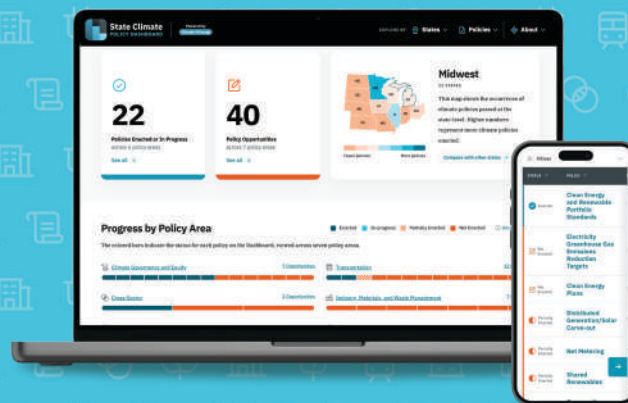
State Climate
POLICY DASHBOARD

EXPLORE BY States Policies About

22
Policies Enacted or In Progress
See all

40
Policy Opportunities
See all

Midwest
This map shows the occurrence of climate policies passed at the state level. Higher numbers represent more climate policies enacted.
Fewer policies
More policies
Compare with other states

Progress by Policy Area
Enacted
In progress
Partially Enacted
Not Enacted

Climate Governance and Equity
Transportation
Clean Energy
Industry, Materials, and Waste Management

Clean Energy and Renewable Portfolio Standards
Electricity Greenhouse Gas Emissions Reduction Targets
Clean Energy Plans
Distributed Generation/Solar Carve-out
Net Metering
Shared Renewables